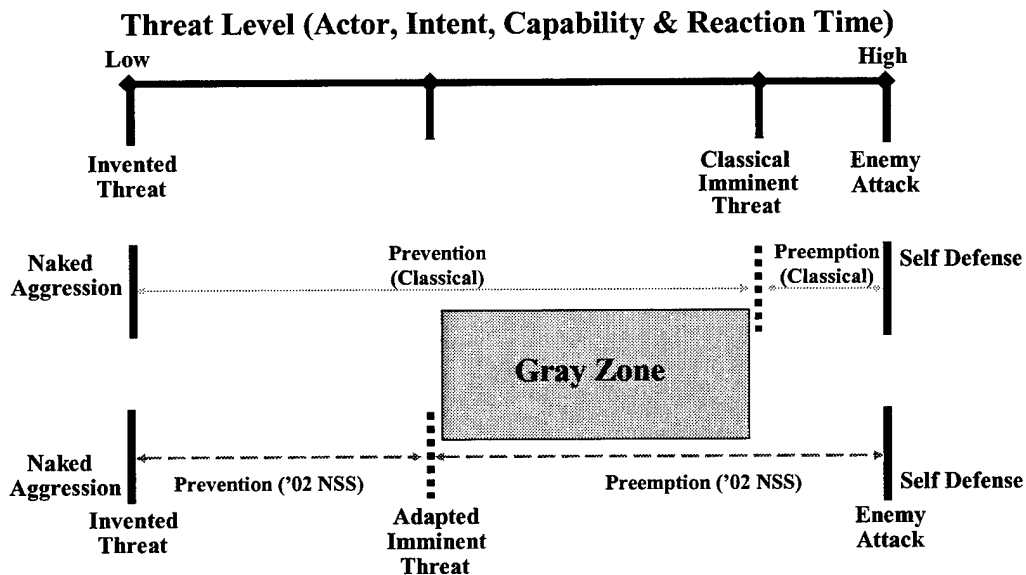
Threat Level (Actor, Intent, Capability & Reaction Time)

Low

High

Invented Threat

Classical Imminent Threat

Enemy Attack

Naked Aggression

Prevention (Classical)

Preemption (Classical)

Self Defense

Gray Zone

Naked Aggression

Prevention ('02 NSS)

Preemption ('02 NSS)

Self Defense

Invented Threat

Adapted Imminent Threat

Enemy Attack